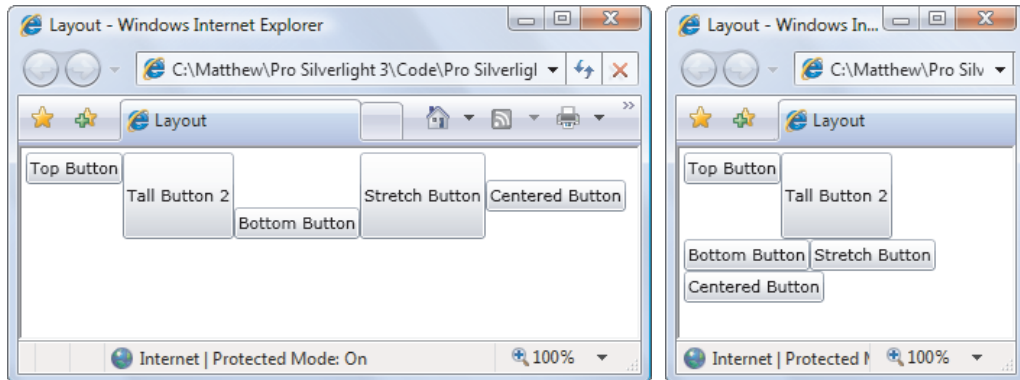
Layout - Windows Internet Explorer

C:\Matthew\Pro Silverlight 3\Code\Pro Silverligl

Layout

Top Button

Tall Button 2

Bottom Button

Stretch Button

Centered Button

Internet | Protected Mode: On

100%

Layout - Windows In...

C:\Matthew\Pro Silv

Layout

Top Button

Tall Button 2

Bottom Button

Stretch Button

Centered Button

Internet | Protected I

100%